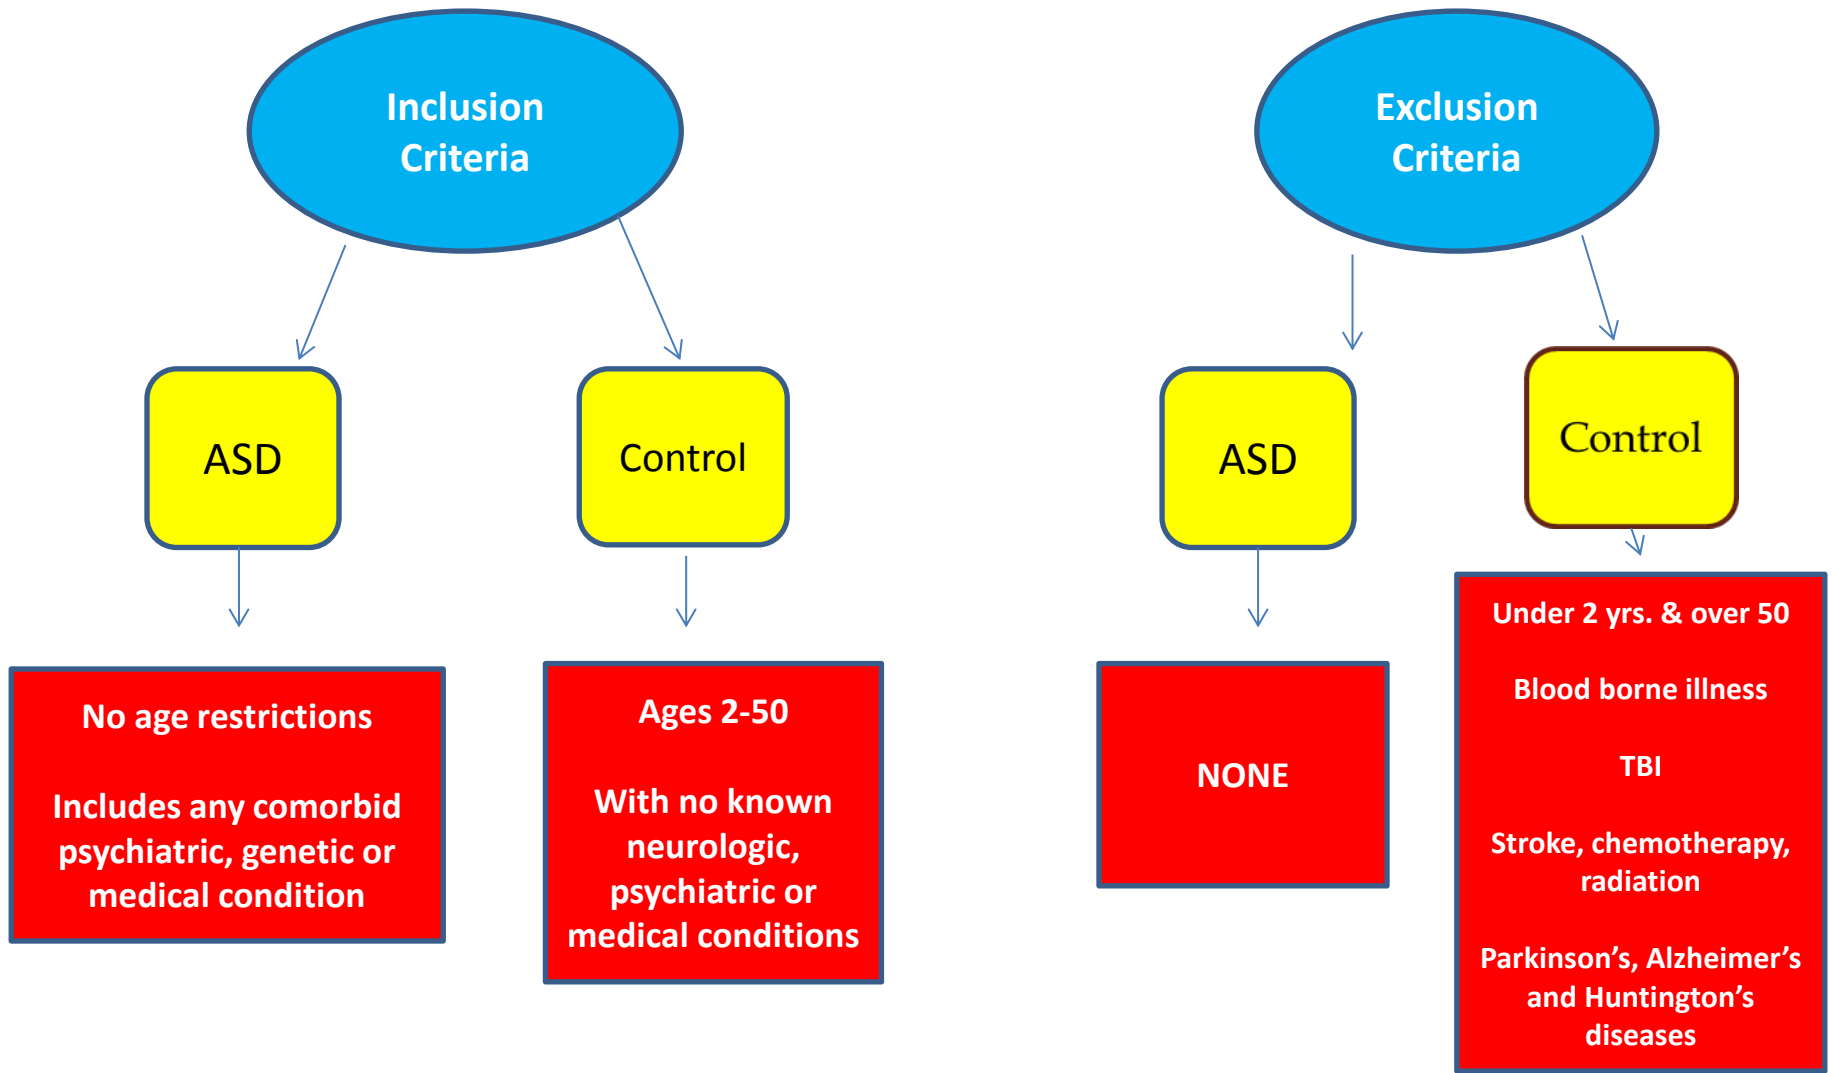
Inclusion Criteria

ASD

No age restrictions

Includes any comorbid psychiatric, genetic or medical condition

Control

Ages 2-50

With no known neurologic, psychiatric or medical conditions

Exclusion Criteria

ASD

NONE

Control

Under 2 yrs. & over 50

Blood borne illness

TBI

Stroke, chemotherapy, radiation

Parkinson’s, Alzheimer’s and Huntington’s diseases